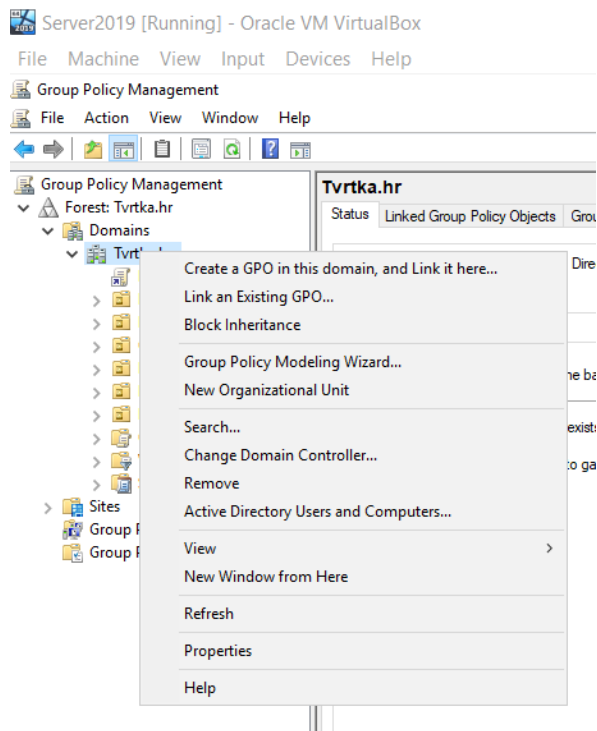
Server2019 [Running] - Oracle VM VirtualBox
File Machine View Input Devices Help
Group Policy Management
File Action View Window Help

Group Policy Management
Forest: Tvrtka.hr
Domains
Tvrtk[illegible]
Sites
Group P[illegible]
Group P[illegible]

Tvrtka.hr
Status Linked Group Policy Objects Grou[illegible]
Dire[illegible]
he ba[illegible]
exists
to ga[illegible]

Create a GPO in this domain, and Link it here...
Link an Existing GPO...
Block Inheritance
Group Policy Modeling Wizard...
New Organizational Unit
Search...
Change Domain Controller...
Remove
Active Directory Users and Computers...
View
New Window from Here
Refresh
Properties
Help